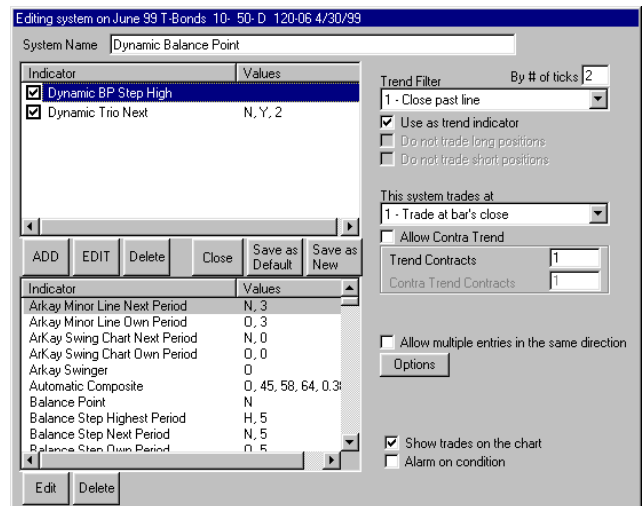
Editing system on June 99 T-Bonds 10- 50- D 120-06 4/30/99

System Name Dynamic Balance Point

| Indicator | Values |
|---|---|
| Dynamic BP Step High | |
| Dynamic Trio Next | N, Y, 2 |

ADD EDIT Delete Close Save as Default Save as New

| Indicator | Values |
|---|---|
| Arkay Minor Line Next Period | N, 3 |
| Arkay Minor Line Own Period | O, 3 |
| ArKay Swing Chart Next Period | N, 0 |
| ArKay Swing Chart Own Period | O, 0 |
| Arkay Swinger | O |
| Automatic Composite | O, 45, 58, 64, 0.3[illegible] |
| Balance Point | N |
| Balance Step Highest Period | H, 5 |
| Balance Step Next Period | N, 5 |
| Balance Step Own Period | O, 5 |

Edit Delete

Trend Filter By # of ticks 2
1 - Close past line
Use as trend indicator
Do not trade long positions
Do not trade short positions

This system trades at
1 - Trade at bar's close
Allow Contra Trend
Trend Contracts 1
Contra Trend Contracts 1

Allow multiple entries in the same direction
Options

Show trades on the chart
Alarm on condition